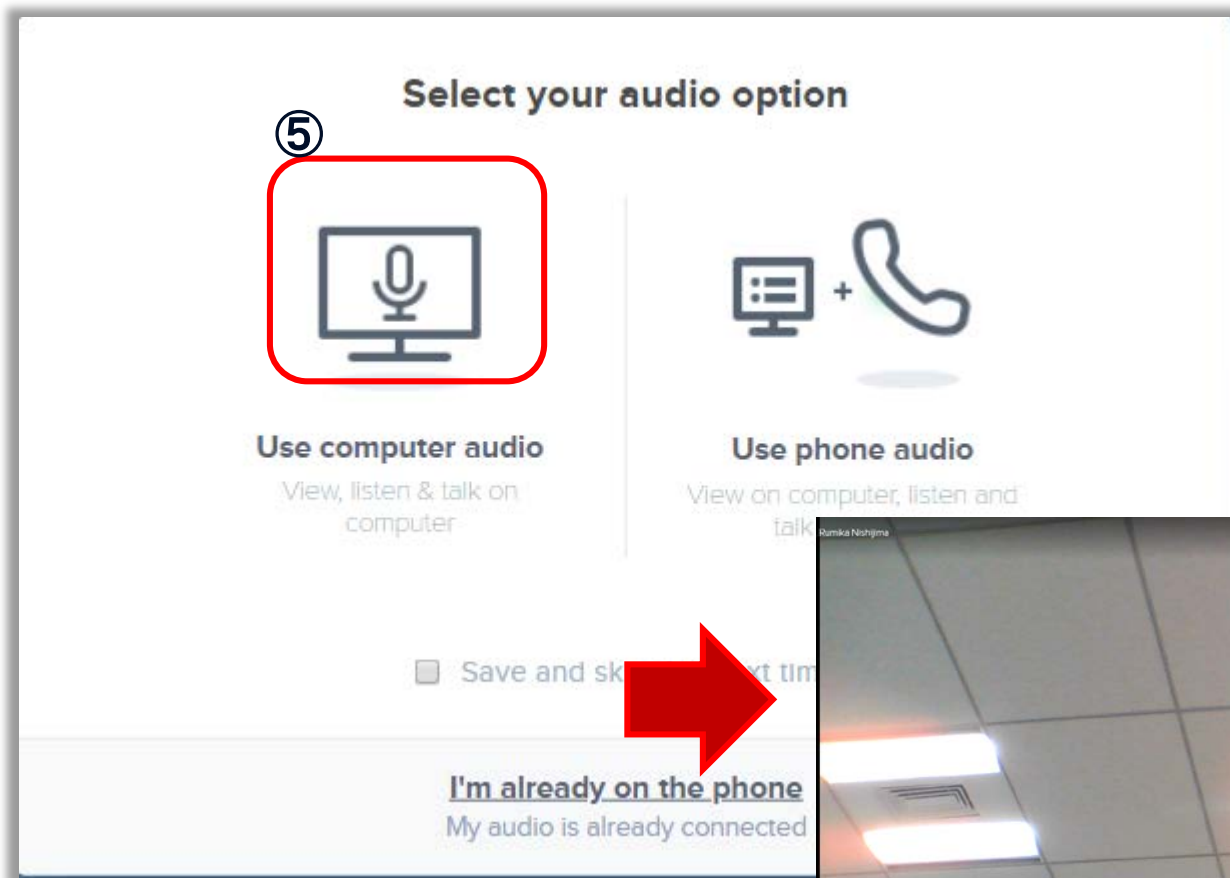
Select your audio option

⑤

Use computer audio
View, listen & talk on computer

Use phone audio
View on computer, listen and talk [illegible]

Rumika Nishijima

Save and sk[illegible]xt tim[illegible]

I'm already on the phone
My audio is already connected